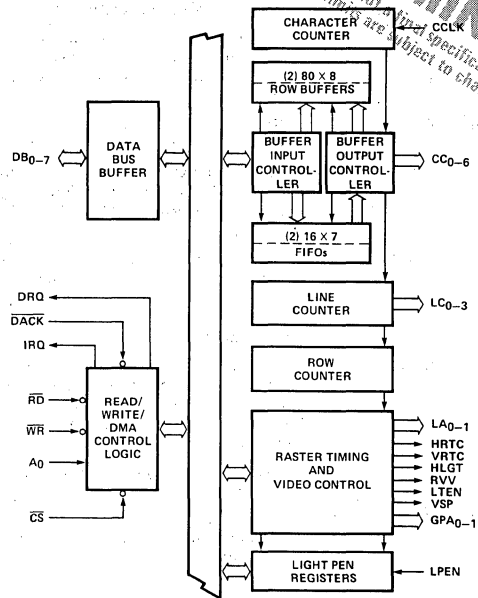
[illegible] are subject to cha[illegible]

CHARACTER COUNTER

CCLK

(2) 80 X 8 ROW BUFFERS

DB$_{0-7}$

DATA BUS BUFFER

BUFFER INPUT CONTROLLER

BUFFER OUTPUT CONTROLLER

CC$_{0-6}$

(2) 16 X 7 FIFOs

LINE COUNTER

LC$_{0-3}$

DRQ

$\overline{DACK}$

IRQ

ROW COUNTER

$\overline{RD}$

$\overline{WR}$

A0

READ/ WRITE/ DMA CONTROL LOGIC

RASTER TIMING AND VIDEO CONTROL

LA$_{0-1}$

HRTC

VRTC

HLGT

RVV

LTEN

VSP

GPA$_{0-1}$

$\overline{CS}$

LIGHT PEN REGISTERS

LPEN